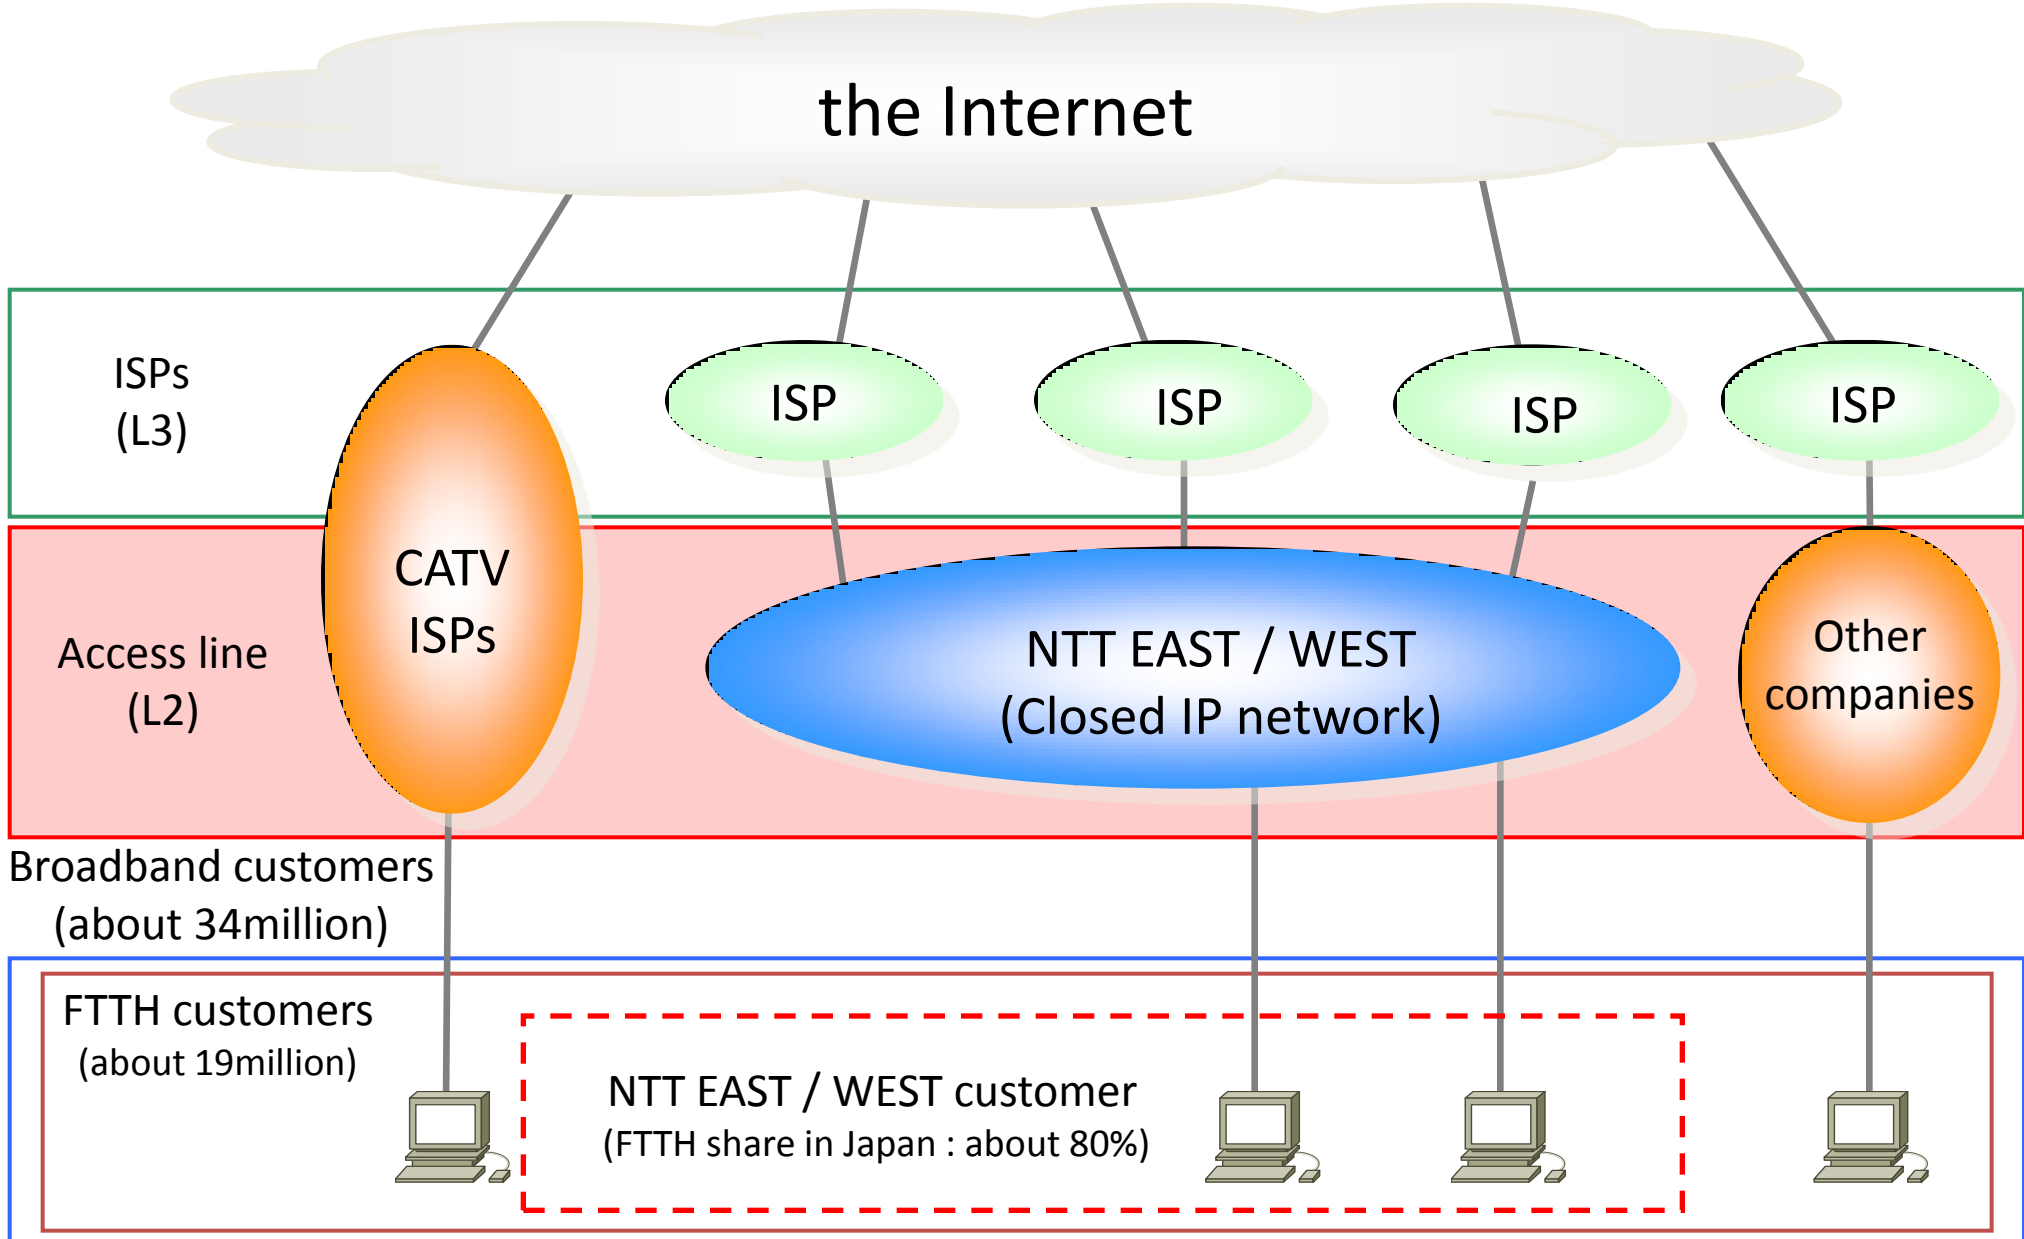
the Internet

ISPs
(L3)

ISP

ISP

ISP

ISP

CATV
ISPs

Access line
(L2)

NTT EAST / WEST
(Closed IP network)

Other
companies

Broadband customers
(about 34million)

FTTH customers
(about 19million)

NTT EAST / WEST customer
(FTTH share in Japan : about 80%)